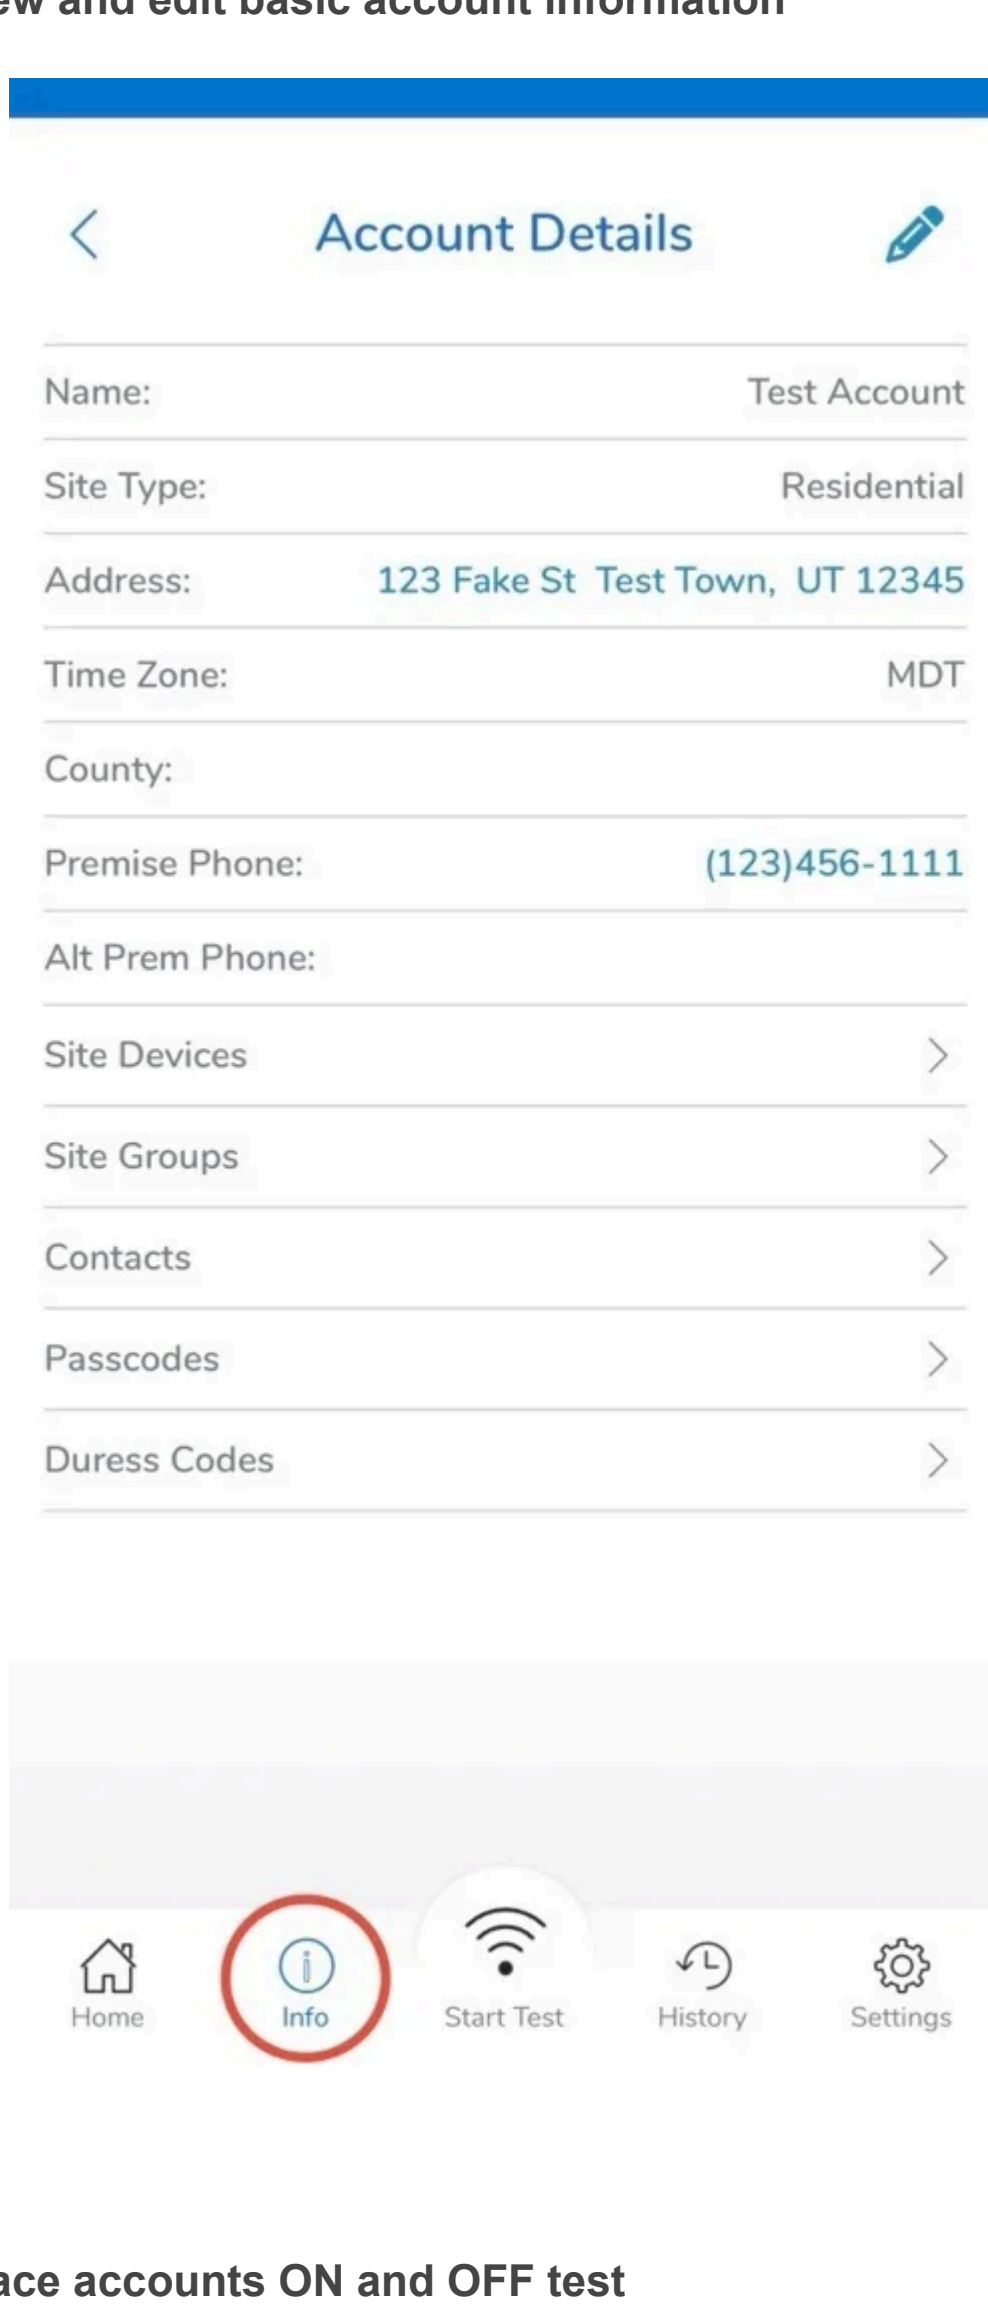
ew and edit basic account information

Account Details

Name: Test Account

Site Type: Residential

Address: 123 Fake St Test Town, UT 12345

Time Zone: MDT

County:

Premise Phone: (123)456-1111

Alt Prem Phone:

Site Devices

Site Groups

Contacts

Passcodes

Duress Codes

Home Info Start Test History Settings

ace accounts ON and OFF test